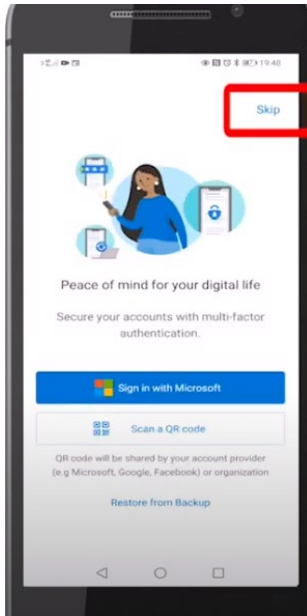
19:48

Skip

Peace of mind for your digital life

Secure your accounts with multi-factor authentication.

Sign in with Microsoft

Scan a QR code

QR code will be shared by your account provider (e.g Microsoft, Google, Facebook) or organization

Restore from Backup